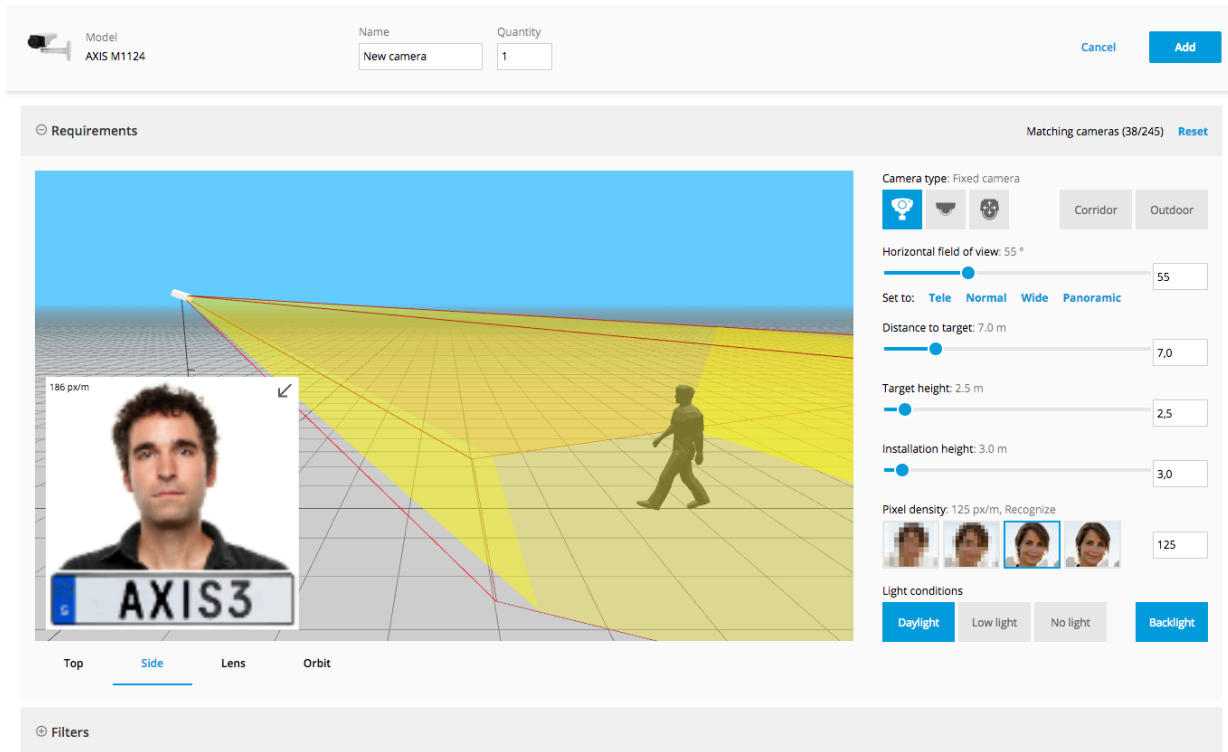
Model
AXIS M1124

Name
New camera

Quantity
1

Cancel

Add

⊖ Requirements

Matching cameras (38/245) Reset

186 px/m

AXIS3

Top Side Lens Orbit

Camera type: Fixed camera

Corridor Outdoor

Horizontal field of view: 55 °

55

Set to: Tele Normal Wide Panoramic

Distance to target: 7.0 m

7,0

Target height: 2.5 m

2,5

Installation height: 3.0 m

3,0

Pixel density: 125 px/m, Recognize

125

Light conditions

Daylight Low light No light Backlight

⊕ Filters